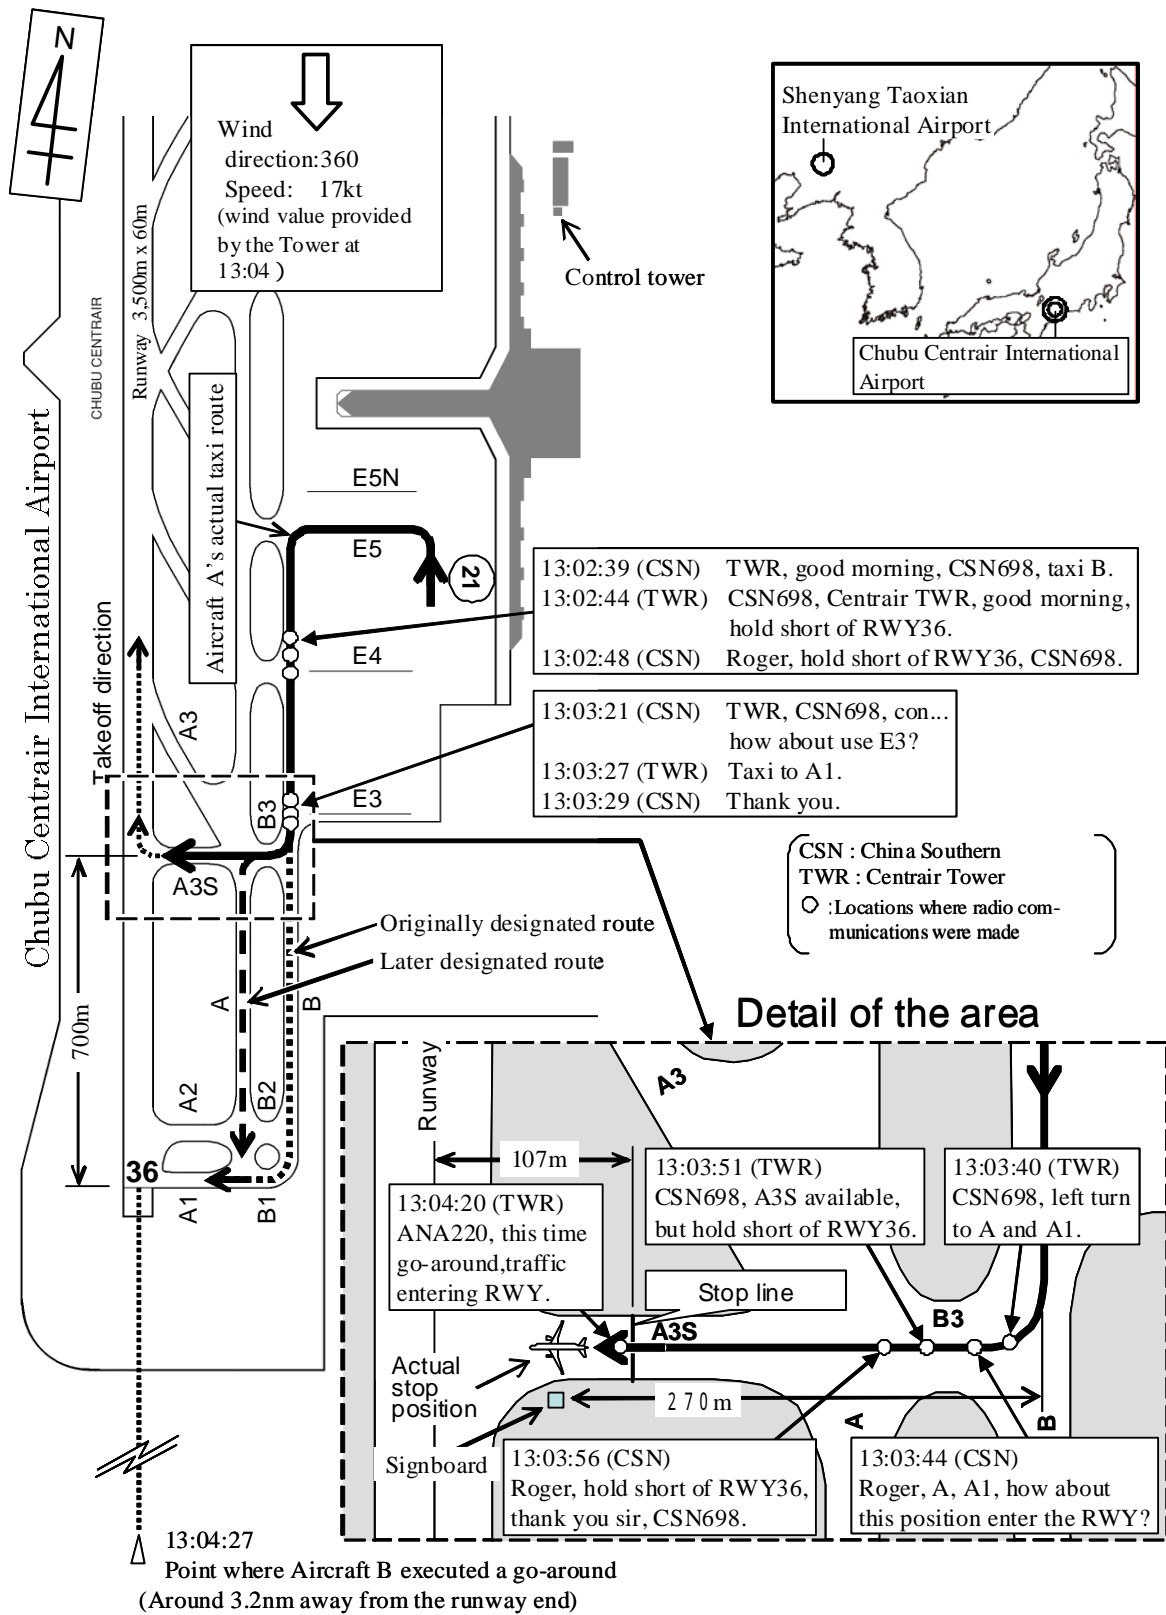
N

Wind direction:360
Speed: 17kt
(wind value provided by the Tower at 13:04 )

Control tower

Shenyang Taoxian International Airport

Chubu Centrair International Airport

Chubu Centrair International Airport

CHUBU CENTRAIR

Runway 3,500m x 60m

Aircraft A's actual taxi route

Takeoff direction

E5N

E5

21

E4

E3

A3

B3

A3S

A

B

A2

B2

36

A1

B1

700m

13:02:39 (CSN) TWR, good morning, CSN698, taxi B.
13:02:44 (TWR) CSN698, Centrair TWR, good morning, hold short of RWY36.
13:02:48 (CSN) Roger, hold short of RWY36, CSN698.

13:03:21 (CSN) TWR, CSN698, con... how about use E3?
13:03:27 (TWR) Taxi to A1.
13:03:29 (CSN) Thank you.

CSN : China Southern
TWR : Centrair Tower
:Locations where radio communications were made

Originally designated route
Later designated route

Detail of the area

Runway

A3

107m

13:03:51 (TWR)
CSN698, A3S available, but hold short of RWY36.

13:03:40 (TWR)
CSN698, left turn to A and A1.

13:04:20 (TWR)
ANA220, this time go-around,traffic entering RWY.

Stop line

A3S

B3

Actual stop position

270m

A

B

Signboard

13:03:56 (CSN)
Roger, hold short of RWY36, thank you sir, CSN698.

13:03:44 (CSN)
Roger, A, A1, how about this position enter the RWY?

13:04:27
Point where Aircraft B executed a go-around
(Around 3.2nm away from the runway end)